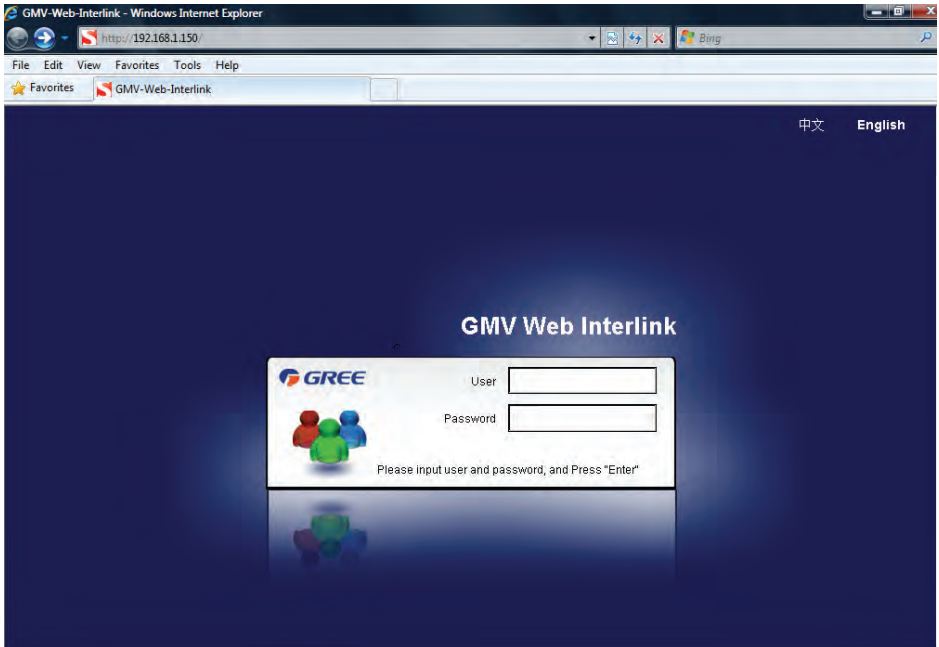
GMV-Web-Interlink - Windows Internet Explorer

http://192.168.1.150/

Bing

File Edit View Favorites Tools Help

Favorites

GMV-Web-Interlink

中文 English

GMV Web Interlink

GREE

User

Password

Please input user and password, and Press "Enter"